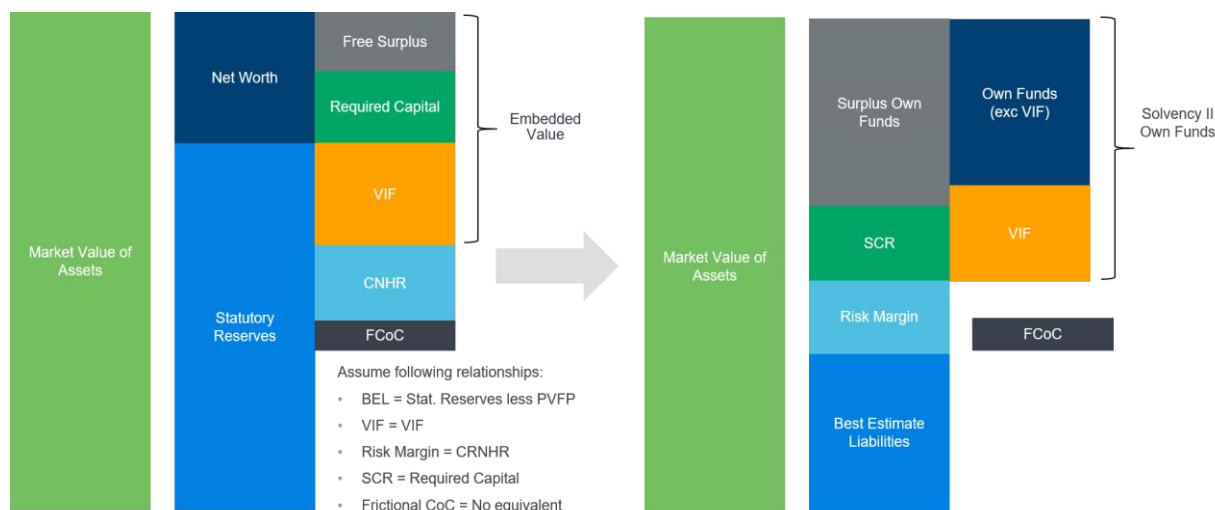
Market Value of Assets

Net Worth

Free Surplus

Required Capital

VIF

CNHR

FCoC

Statutory Reserves

Embedded Value

Assume following relationships:

- BEL = Stat. Reserves less PVFP
- VIF = VIF
- Risk Margin = CRNHR
- SCR = Required Capital
- Frictional CoC = No equivalent

Market Value of Assets

Surplus Own Funds

SCR

Risk Margin

Best Estimate Liabilities

Own Funds (exc VIF)

VIF

FCoC

Solvency II Own Funds